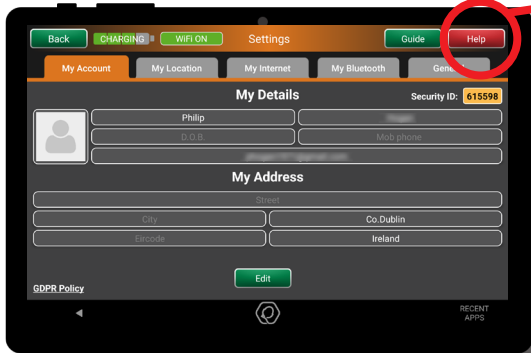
Back
CHARGING
WiFi ON
Settings
Guide
Help

My Account
My Location
My Internet
My Bluetooth
Gene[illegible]

My Details
Security ID: 615598

Philip
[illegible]
D.O.B.
Mob phone
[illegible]

My Address
Street
City
Co.Dublin
Eircode
Ireland

Edit

GDPR Policy

RECENT APPS